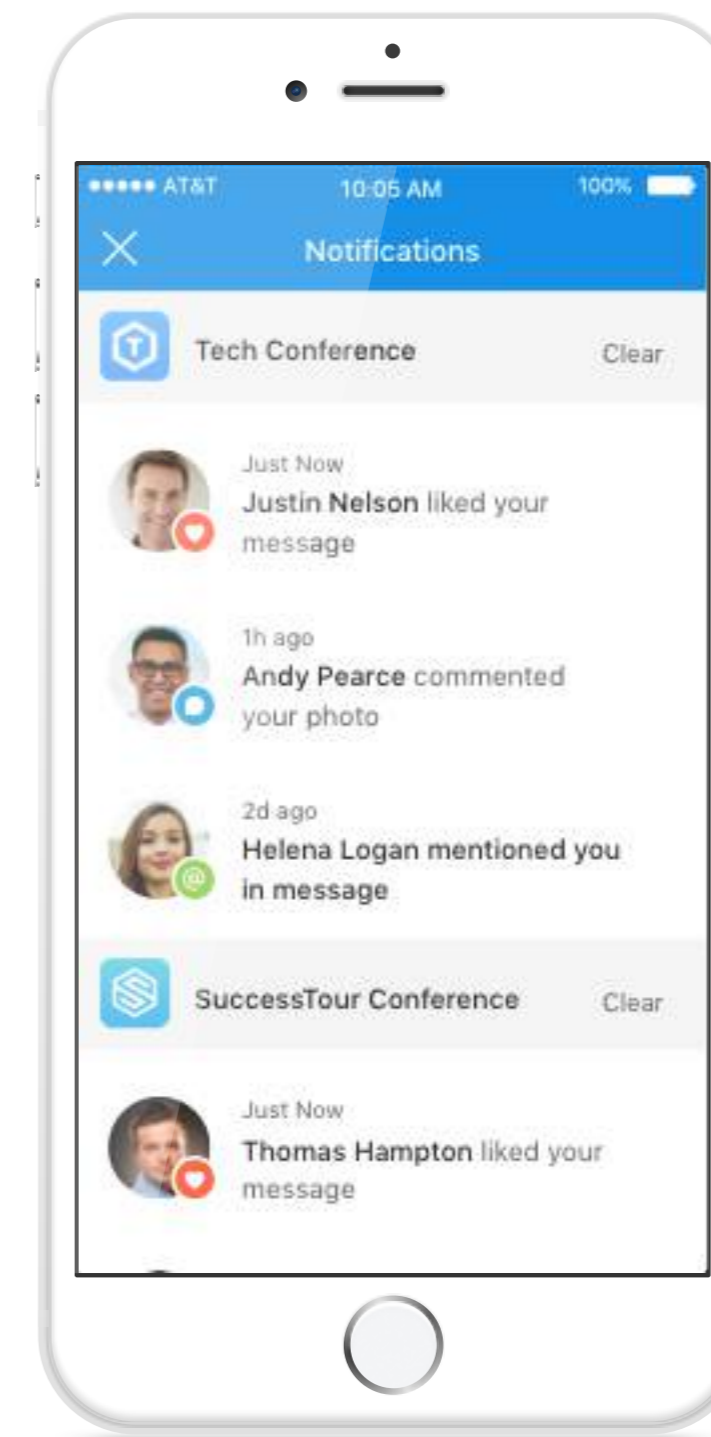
●●●●● AT&T 10:05 AM 100%

Notifications

Tech Conference Clear

Just Now
Justin Nelson liked your message

1h ago
Andy Pearce commented your photo

2d ago
Helena Logan mentioned you in message

SuccessTour Conference Clear

Just Now
Thomas Hampton liked your message